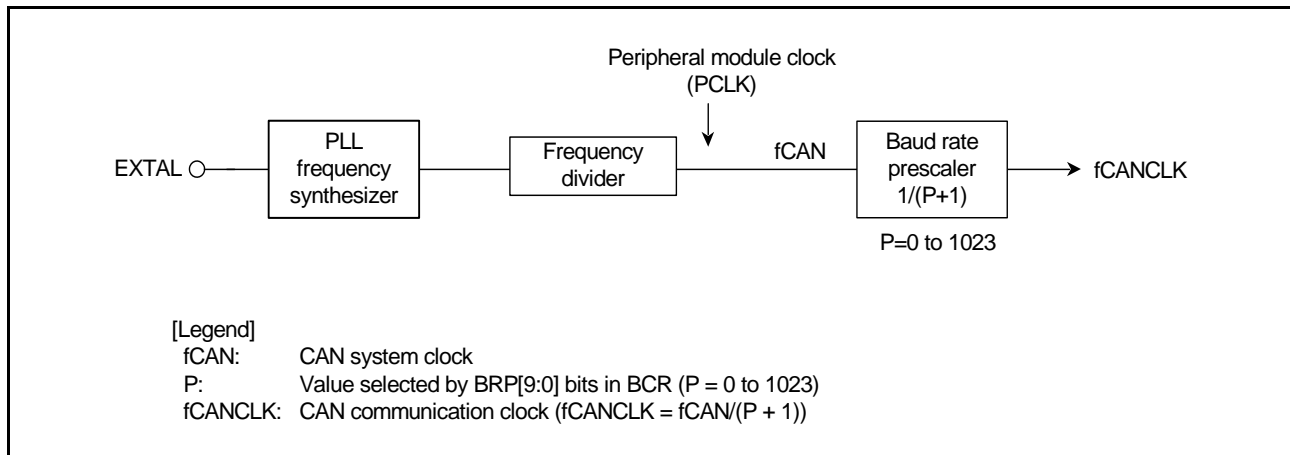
Peripheral module clock
(PCLK)

EXTAL

PLL frequency synthesizer

Frequency divider

fCAN

Baud rate prescaler 1/(P+1)

fCANCLK

P=0 to 1023

[Legend]
fCAN: CAN system clock
P: Value selected by BRP[9:0] bits in BCR (P = 0 to 1023)
fCANCLK: CAN communication clock (fCANCLK = fCAN/(P + 1))